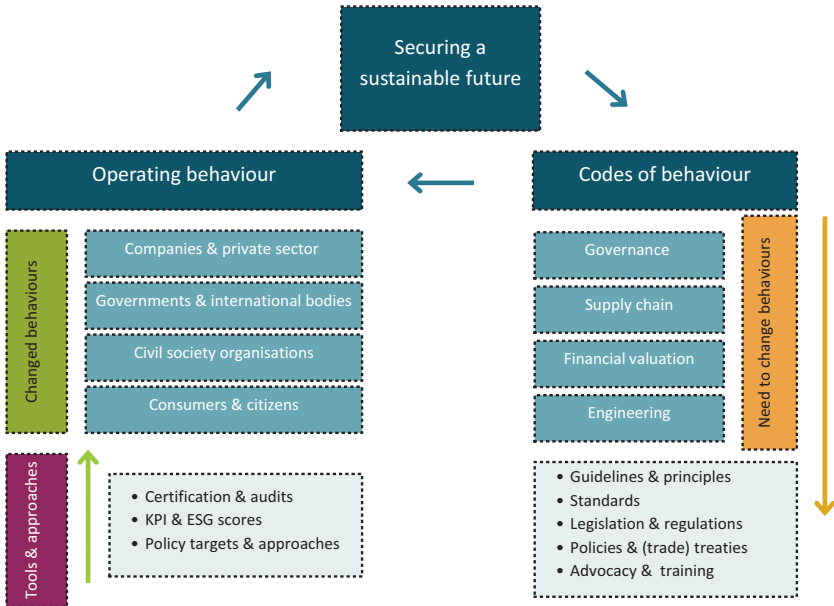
Securing a sustainable future

Operating behaviour

Changed behaviours

Companies & private sector

Governments & international bodies

Civil society organisations

Consumers & citizens

Tools & approaches

- Certification & audits
- KPI & ESG scores
- Policy targets & approaches

Codes of behaviour

Governance

Supply chain

Financial valuation

Engineering

Need to change behaviours

- Guidelines & principles
- Standards
- Legislation & regulations
- Policies & (trade) treaties
- Advocacy & training